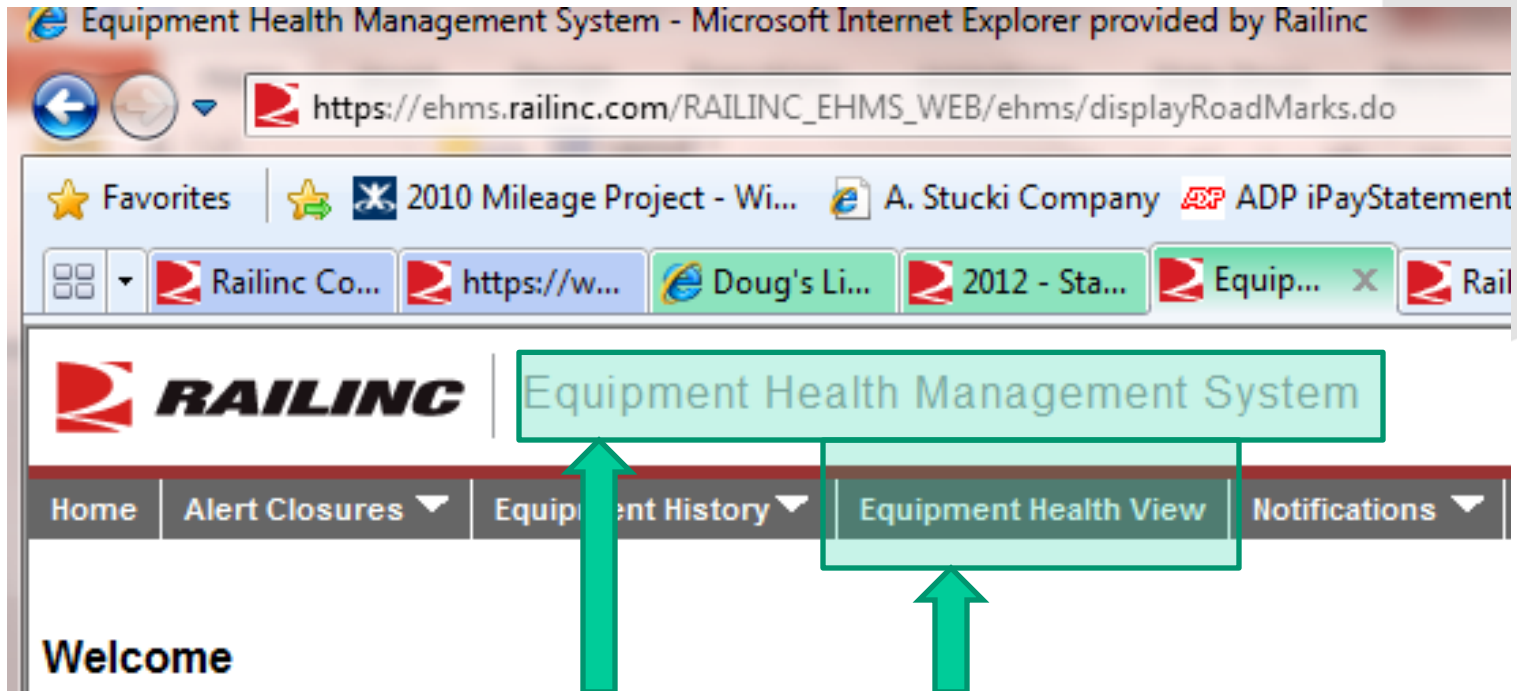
Equipment Health Management System - Microsoft Internet Explorer provided by Railinc

https://ehms.railinc.com/RAILINC_EHMS_WEB/ehms/displayRoadMarks.do

Favorites 2010 Mileage Project - Wi... A. Stucki Company ADP iPayStatement

Railinc Co... https://w... Doug's Li... 2012 - Sta... Equip... Rail

RAILINC Equipment Health Management System

Home Alert Closures Equipment History Equipment Health View Notifications

Welcome